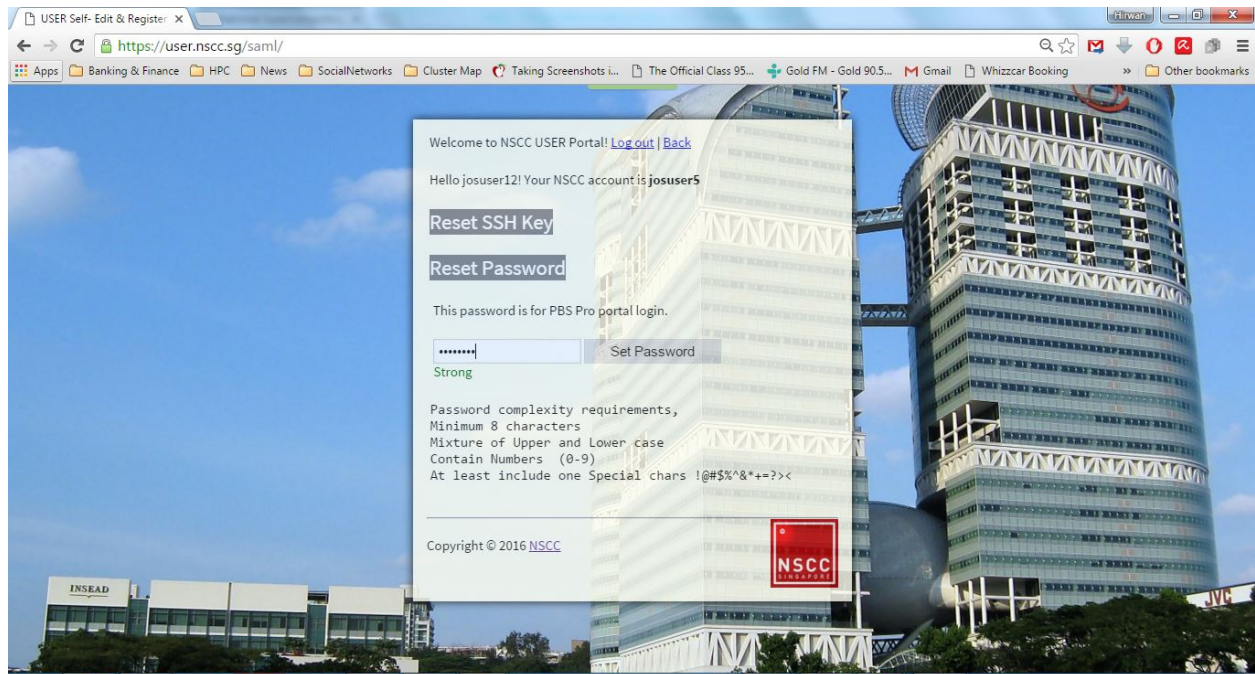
USER Self- Edit & Register ×

Hirwan

https://user.nscc.sg/saml/

Apps Banking & Finance HPC News SocialNetworks Cluster Map Taking Screenshots i... The Official Class 95... Gold FM - Gold 90.5... Gmail Whizzcar Booking » Other bookmarks

Welcome to NSCC USER Portal! Log out | Back

Hello josuser12! Your NSCC account is **josuser5**

Reset SSH Key

Reset Password

This password is for PBS Pro portal login.

•••••••• Set Password

Strong

Password complexity requirements,
Minimum 8 characters
Mixture of Upper and Lower case
Contain Numbers (0-9)
At least include one Special chars !@#$%^&*+=?><

Copyright © 2016 NSCC

NSCC SINGAPORE

INSEAD

JVC